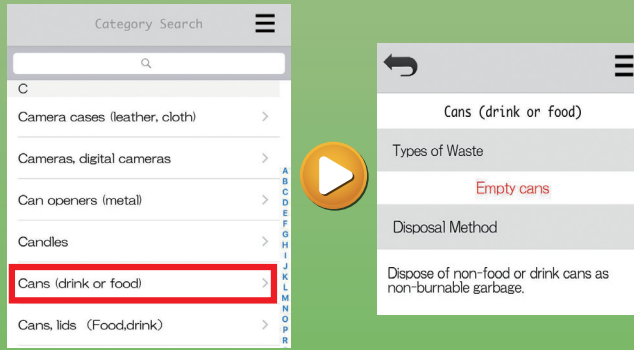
Category Search

C

Camera cases (leather, cloth)

Cameras, digital cameras

Can openers (metal)

Candles

Cans (drink or food)

Cans, lids (Food,drink)

A
B
C
D
E
F
G
H
I
J
K
L
M
N
O
P
R

Cans (drink or food)

Types of Waste

Empty cans

Disposal Method

Dispose of non-food or drink cans as non-burnable garbage.